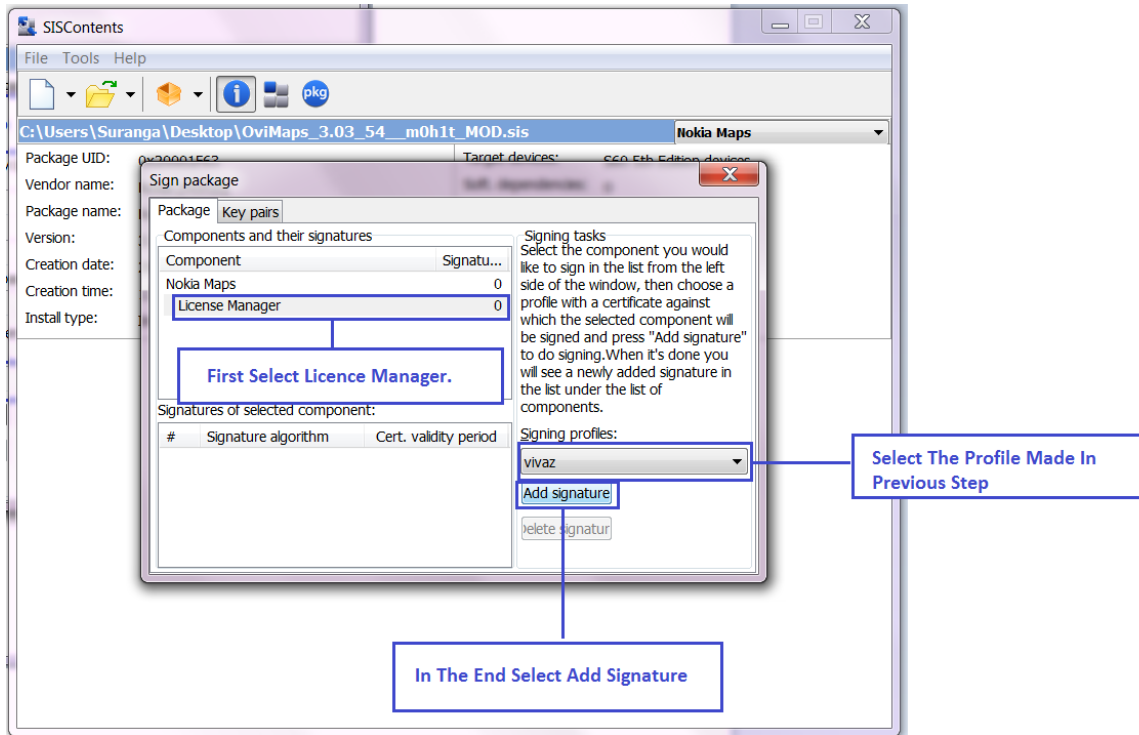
SISContents

File Tools Help

C:\Users\Suranga\Desktop\OviMaps_3.03_54__m0h1t_MOD.sis

Nokia Maps

Package UID:
Vendor name:
Package name:
Version:
Creation date:
Creation time:
Install type:

Target devices:

Sign package

Package Key pairs

Components and their signatures

| Component | Signatu... |
|---|---|
| Nokia Maps | 0 |
| License Manager | 0 |

First Select Licence Manager.

Signatures of selected component:

| # | Signature algorithm | Cert. validity period |
|---|---|---|

Signing tasks

Select the component you would like to sign in the list from the left side of the window, then choose a profile with a certificate against which the selected component will be signed and press "Add signature" to do signing.When it's done you will see a newly added signature in the list under the list of components.

Signing profiles:

vivaz

Add signature

Delete signatur

Select The Profile Made In Previous Step

In The End Select Add Signature